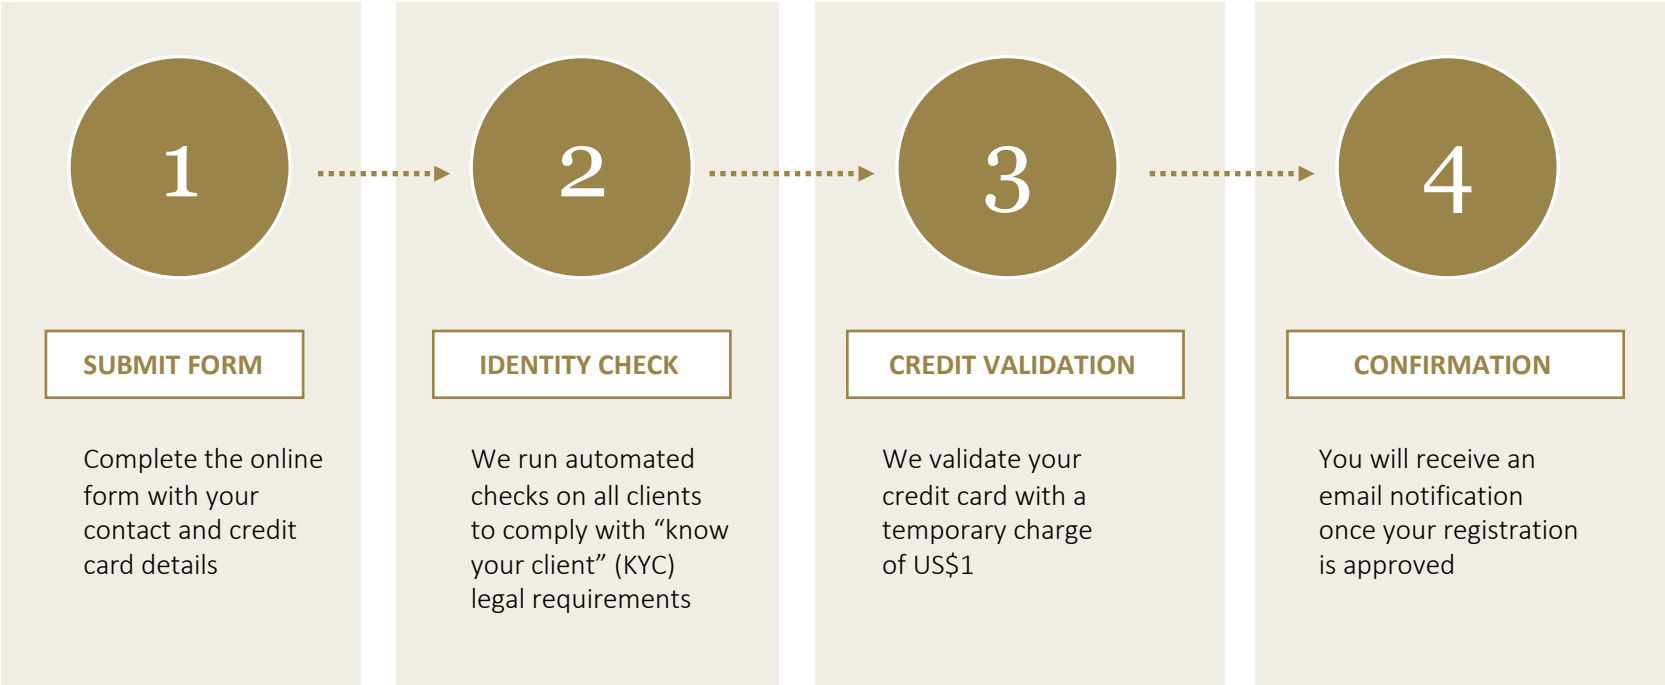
1

SUBMIT FORM

Complete the online form with your contact and credit card details

2

IDENTITY CHECK

We run automated checks on all clients to comply with “know your client” (KYC) legal requirements

3

CREDIT VALIDATION

We validate your credit card with a temporary charge of US$1

4

CONFIRMATION

You will receive an email notification once your registration is approved